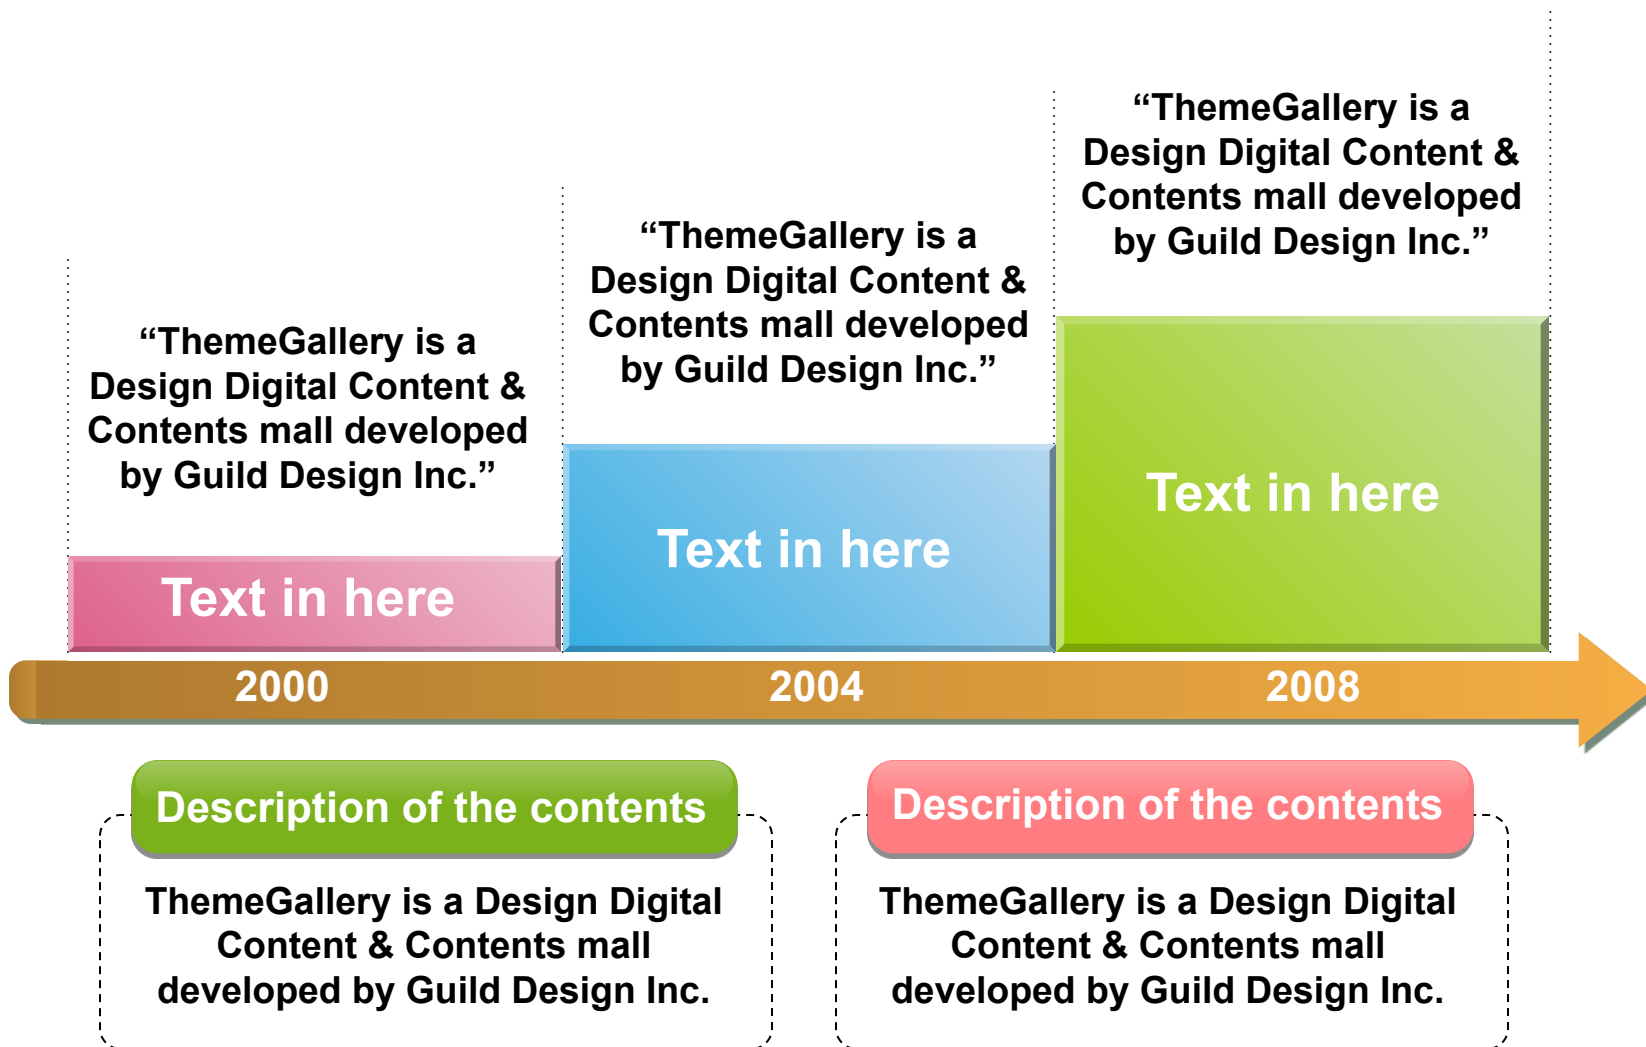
“ThemeGallery is a Design Digital Content & Contents mall developed by Guild Design Inc.”

Text in here

“ThemeGallery is a Design Digital Content & Contents mall developed by Guild Design Inc.”

Text in here

“ThemeGallery is a Design Digital Content & Contents mall developed by Guild Design Inc.”

Text in here

2000

2004

2008

Description of the contents

ThemeGallery is a Design Digital Content & Contents mall developed by Guild Design Inc.

Description of the contents

ThemeGallery is a Design Digital Content & Contents mall developed by Guild Design Inc.